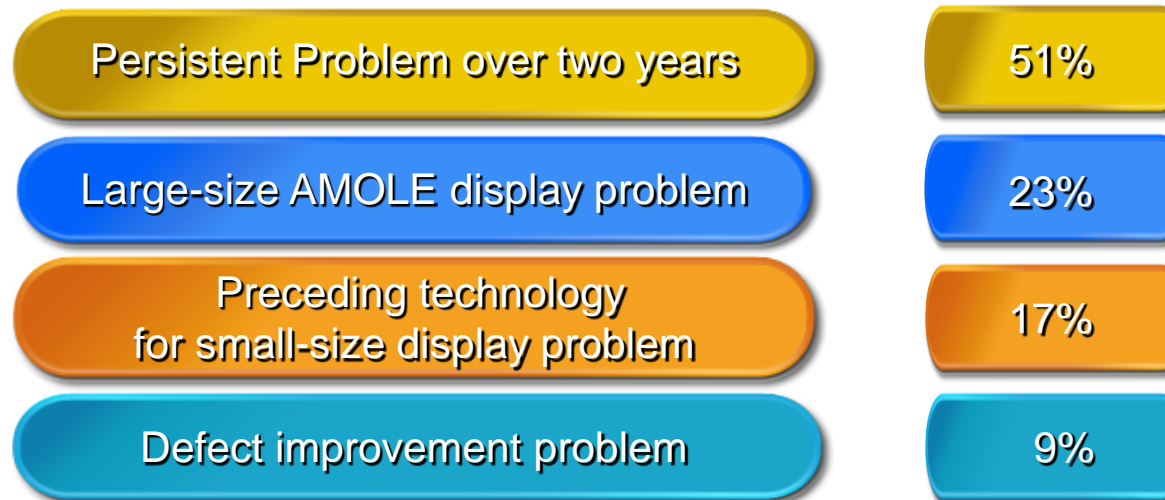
| | |
|---|---|
| Persistent Problem over two years | 51% |
| Large-size AMOLE display problem | 23% |
| Preceding technology for small-size display problem | 17% |
| Defect improvement problem | 9% |